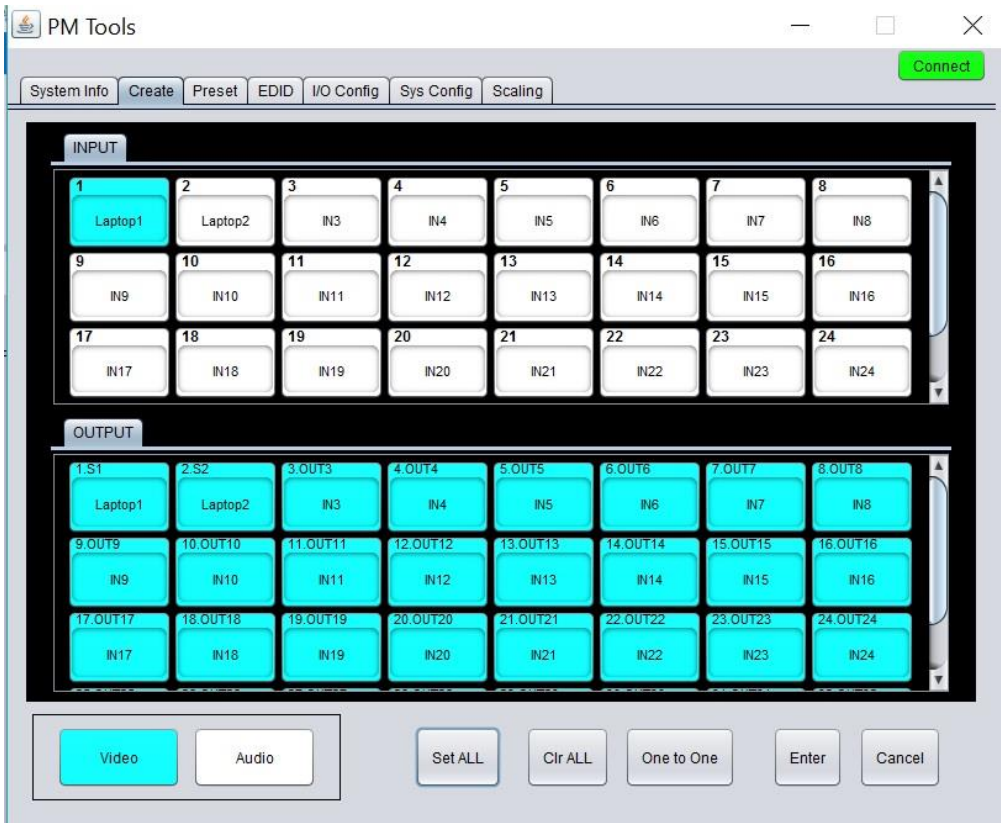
PM Tools

Connect

System Info | Create | Preset | EDID | I/O Config | Sys Config | Scaling

INPUT

1 Laptop1
2 Laptop2
3 IN3
4 IN4
5 IN5
6 IN6
7 IN7
8 IN8
9 IN9
10 IN10
11 IN11
12 IN12
13 IN13
14 IN14
15 IN15
16 IN16
17 IN17
18 IN18
19 IN19
20 IN20
21 IN21
22 IN22
23 IN23
24 IN24

OUTPUT

1.S1 Laptop1
2.S2 Laptop2
3.OUT3 IN3
4.OUT4 IN4
5.OUT5 IN5
6.OUT6 IN6
7.OUT7 IN7
8.OUT8 IN8
9.OUT9 IN9
10.OUT10 IN10
11.OUT11 IN11
12.OUT12 IN12
13.OUT13 IN13
14.OUT14 IN14
15.OUT15 IN15
16.OUT16 IN16
17.OUT17 IN17
18.OUT18 IN18
19.OUT19 IN19
20.OUT20 IN20
21.OUT21 IN21
22.OUT22 IN22
23.OUT23 IN23
24.OUT24 IN24

Video
Audio
Set ALL
Clr ALL
One to One
Enter
Cancel